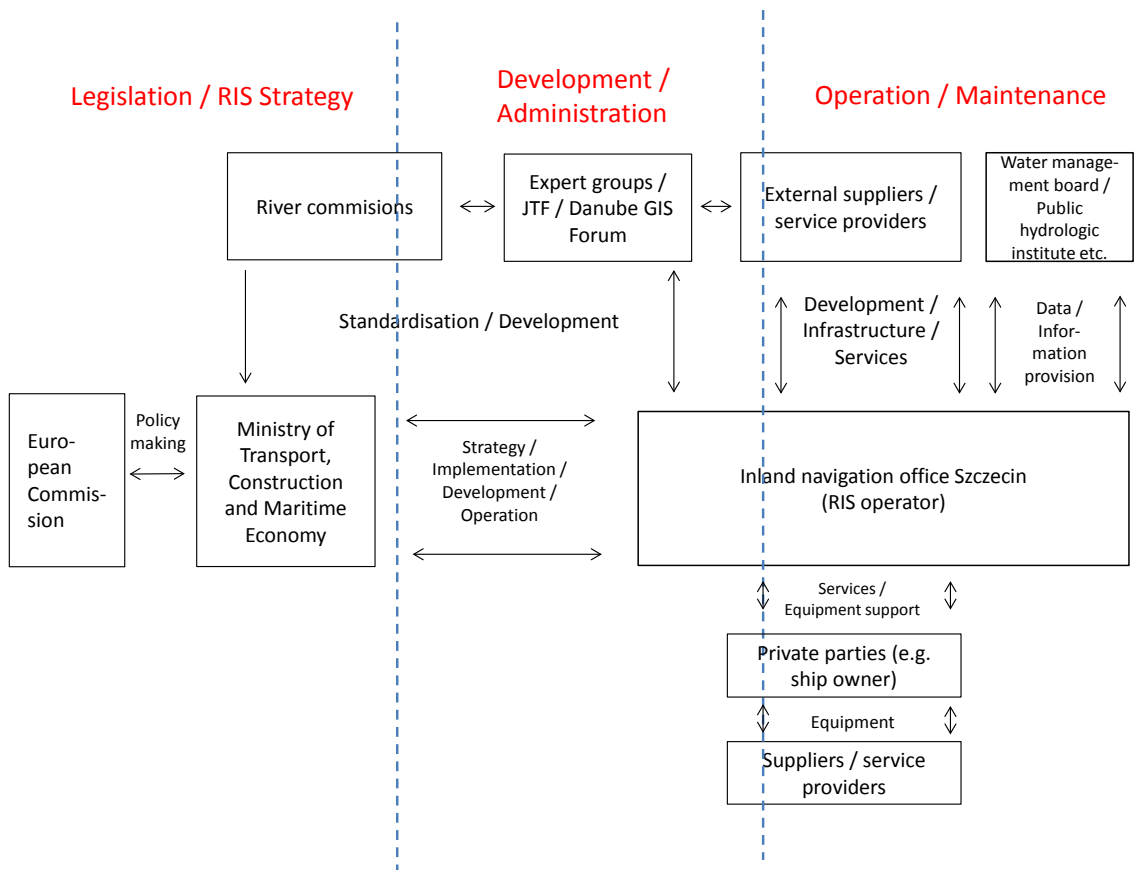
Legislation / RIS Strategy

Development / Administration

Operation / Maintenance

River commisions

Expert groups / JTF / Danube GIS Forum

External suppliers / service providers

Water management board / Public hydrologic institute etc.

Standardisation / Development

Development / Infrastructure / Services

Data / Information provision

European Commission

Policy making

Ministry of Transport, Construction and Maritime Economy

Strategy / Implementation / Development / Operation

Inland navigation office Szczecin (RIS operator)

Services / Equipment support

Private parties (e.g. ship owner)

Equipment

Suppliers / service providers